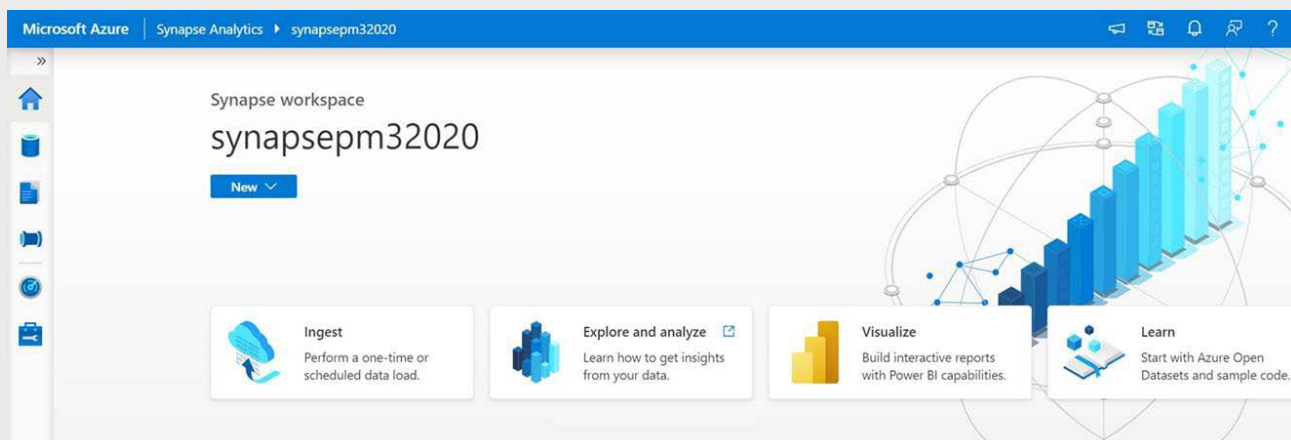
Microsoft Azure | Synapse Analytics ▸ synapsepm32020

»

Synapse workspace

synapsepm32020

New

Ingest
Perform a one-time or scheduled data load.

Explore and analyze
Learn how to get insights from your data.

Visualize
Build interactive reports with Power BI capabilities.

Learn
Start with Azure Open Datasets and sample code.